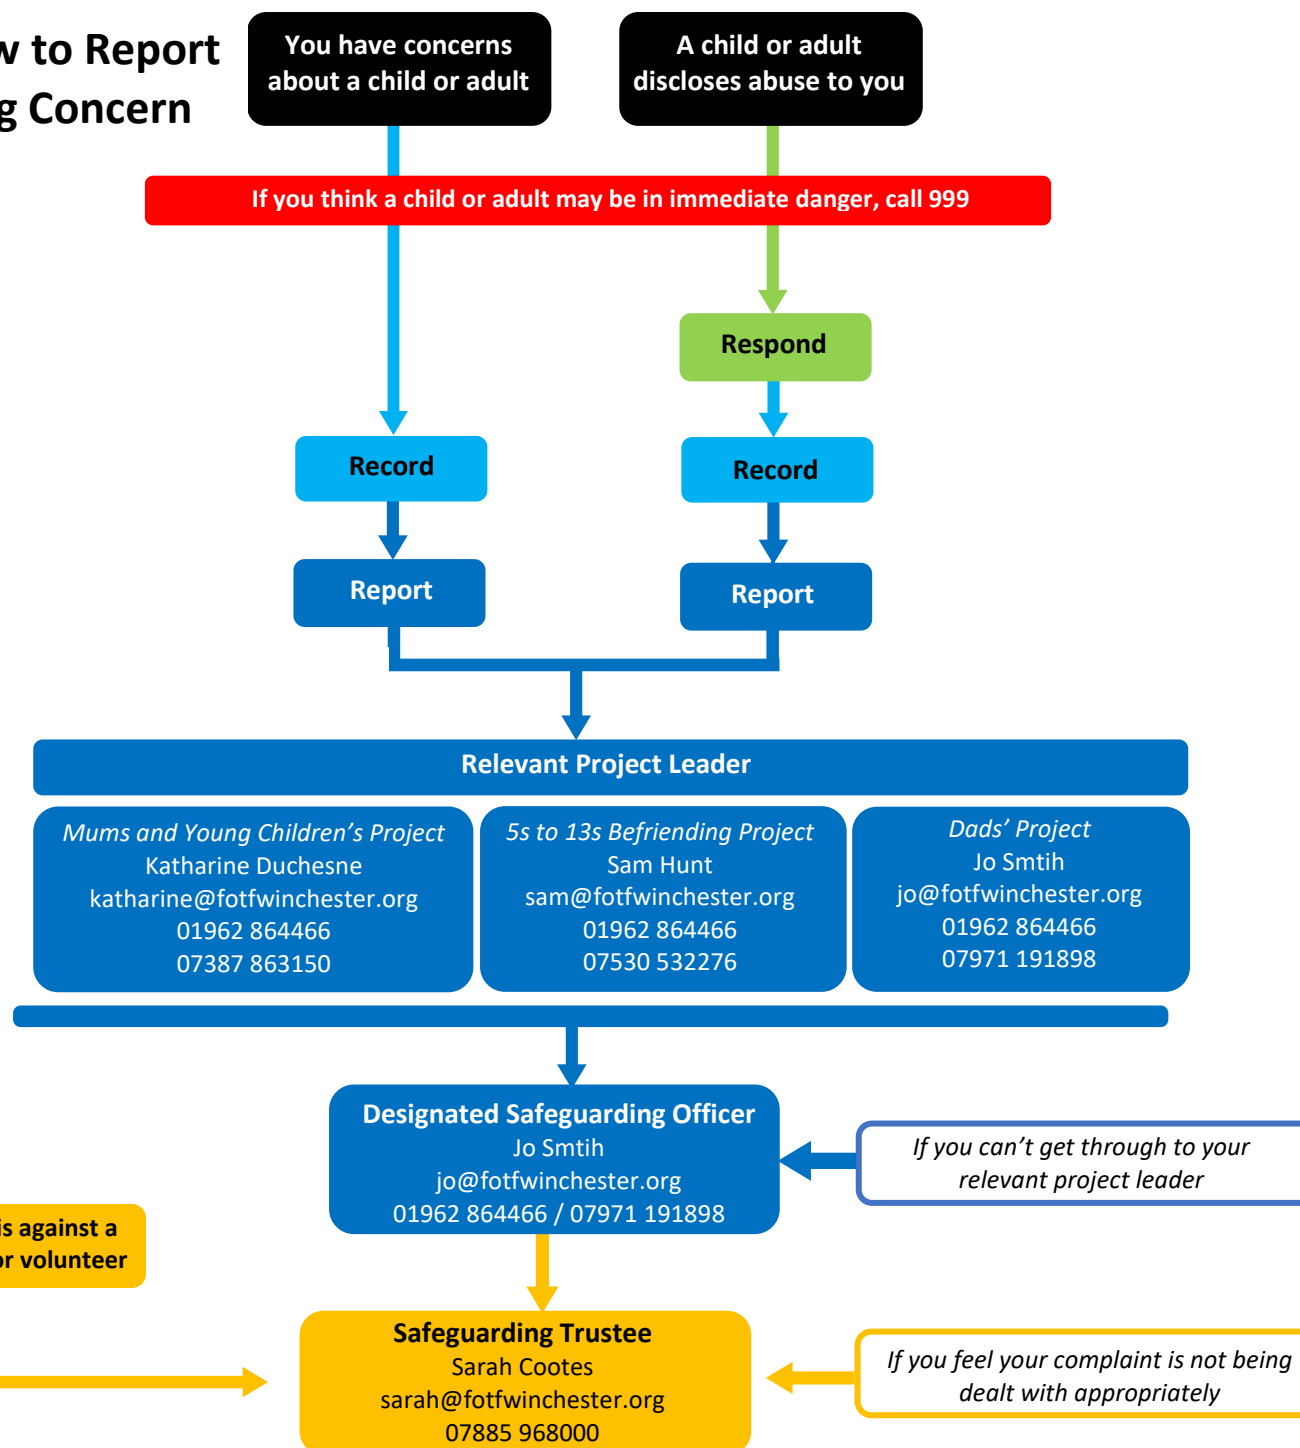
w to Report
g Concern

You have concerns about a child or adult

A child or adult discloses abuse to you

If you think a child or adult may be in immediate danger, call 999

Respond

Record

Record

Report

Report

Relevant Project Leader

*Mums and Young Children's Project*
Katharine Duchesne
katharine@fotfwinchester.org
01962 864466
07387 863150

*5s to 13s Befriending Project*
Sam Hunt
sam@fotfwinchester.org
01962 864466
07530 532276

*Dads' Project*
Jo Smtih
jo@fotfwinchester.org
01962 864466
07971 191898

Designated Safeguarding Officer
Jo Smtih
jo@fotfwinchester.org
01962 864466 / 07971 191898

*If you can't get through to your relevant project leader*

is against a
or volunteer

Safeguarding Trustee
Sarah Cootes
sarah@fotfwinchester.org
07885 968000

*If you feel your complaint is not being dealt with appropriately*